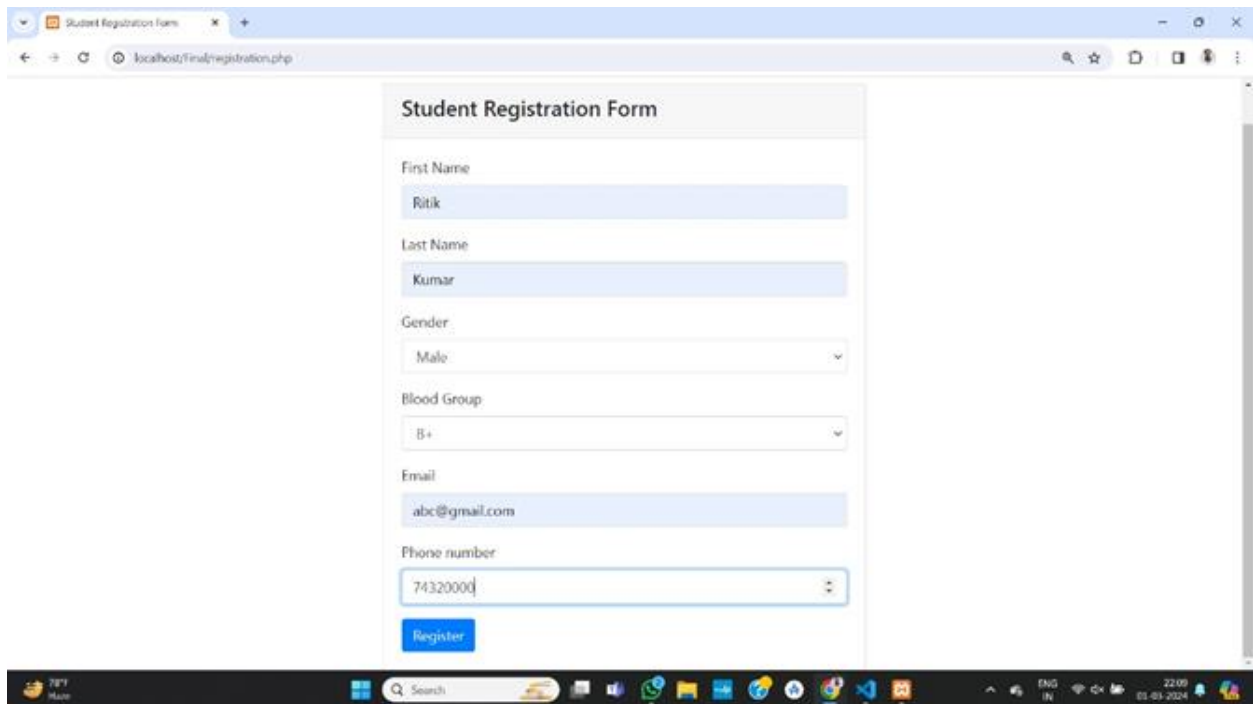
Student Registration Form
localhost/Final/registration.php

Student Registration Form

First Name
Ritik

Last Name
Kumar

Gender
Male

Blood Group
B+

Email
abc@gmail.com

Phone number
74320000

Register

78°F
Haze
Search
ENG
IN
22:09
01-05-2024